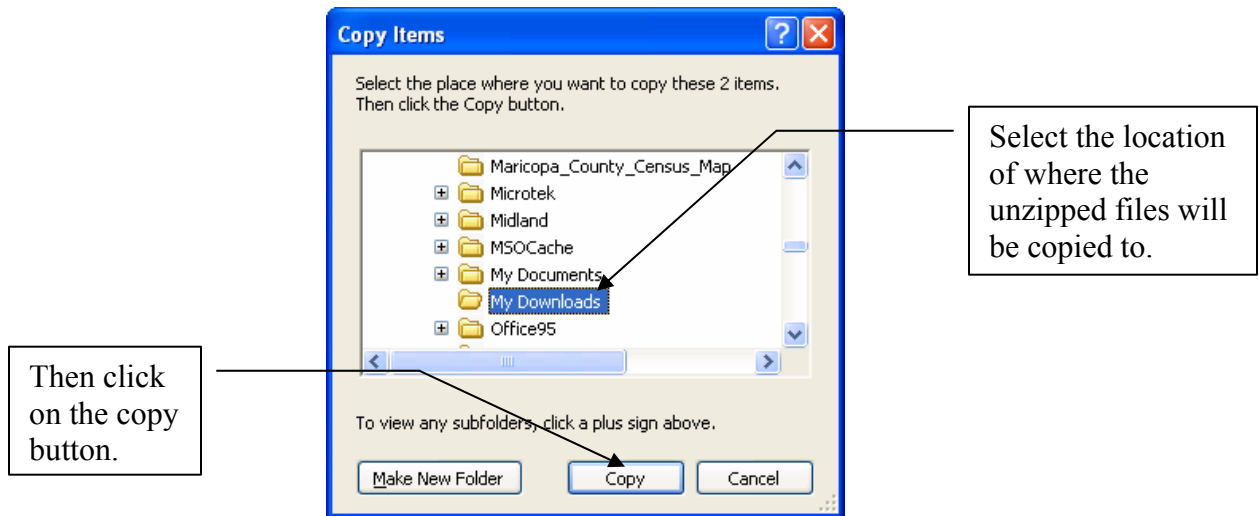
Copy Items

Select the place where you want to copy these 2 items. Then click the Copy button.

Maricopa_County_Census_Map
Microtek
Midland
MSOCache
My Documents
My Downloads
Office95

To view any subfolders, click a plus sign above.

Make New Folder
Copy
Cancel

Select the location of where the unzipped files will be copied to.

Then click on the copy button.